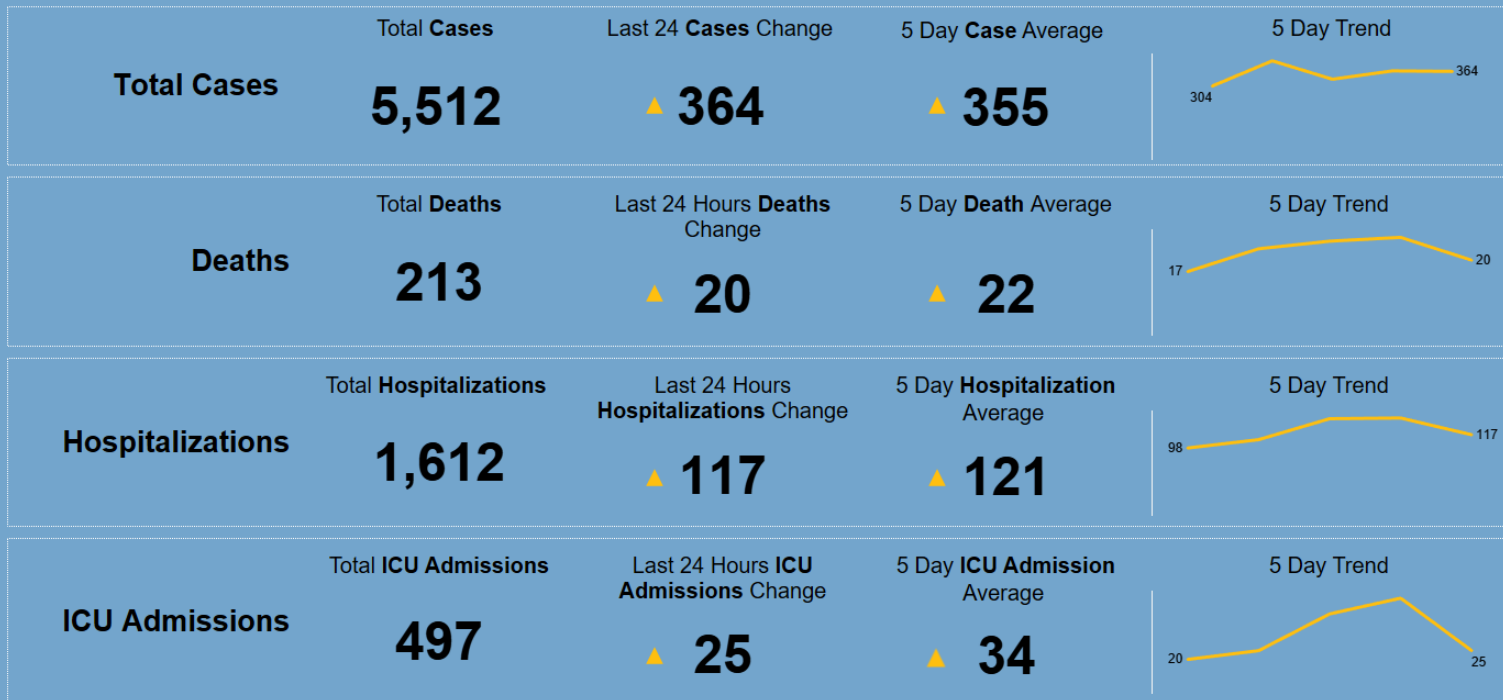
Total Cases

Total **Cases**
5,512

Last 24 **Cases** Change
▲ 364

5 Day **Case** Average
▲ 355

5 Day Trend
304
364

Deaths

Total **Deaths**
213

Last 24 Hours **Deaths** Change
▲ 20

5 Day **Death** Average
▲ 22

5 Day Trend
17
20

Hospitalizations

Total **Hospitalizations**
1,612

Last 24 Hours **Hospitalizations** Change
▲ 117

5 Day **Hospitalization** Average
▲ 121

5 Day Trend
98
117

ICU Admissions

Total **ICU Admissions**
497

Last 24 Hours **ICU Admissions** Change
▲ 25

5 Day **ICU Admission** Average
▲ 34

5 Day Trend
20
25